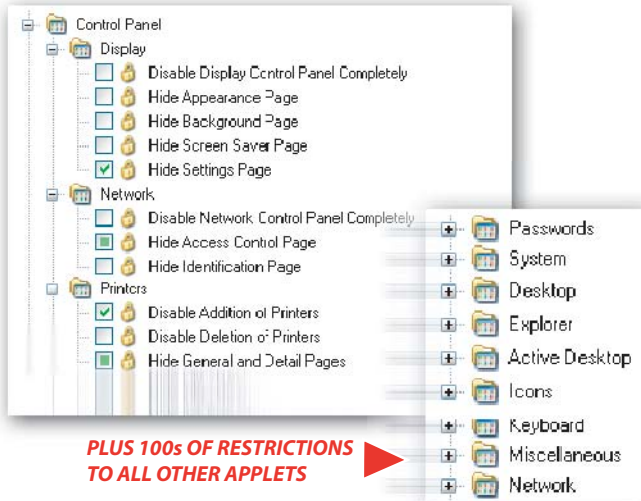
Control Panel
Display
Disable Display Control Panel Completely
Hide Appearance Page
Hide Background Page
Hide Screen Saver Page
Hide Settings Page
Network
Disable Network Control Panel Completely
Hide Access Control Page
Hide Identification Page
Printers
Disable Addition of Printers
Disable Deletion of Printers
Hide General and Detail Pages

Passwords
System
Desktop
Explorer
Active Desktop
Icons
Keyboard
Miscellaneous
Network

PLUS 100s OF RESTRICTIONS TO ALL OTHER APPLETS